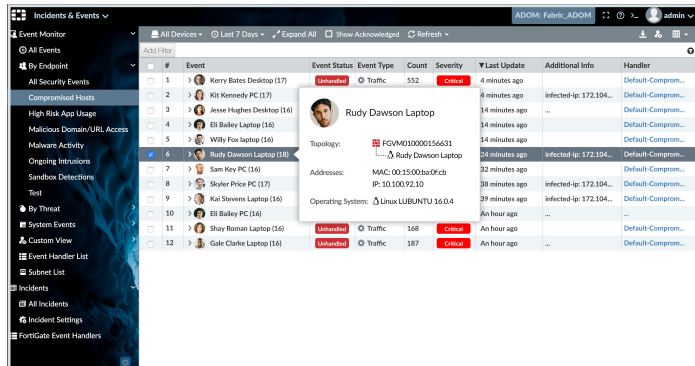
Incidents & Events

ADOM: Fabric_ADOM

admin

Event Monitor
All Events
By Endpoint
All Security Events
Compromised Hosts
High Risk App Usage
Malicious Domain/URL Access
Malware Activity
Ongoing Intrusions
Sandbox Detections
Test
By Threat
System Events
Custom View
Event Handler List
Subnet List
Incidents
All Incidents
Incident Settings
FortiGate Event Handlers

All Devices | Last 7 Days | Expand All | Show Acknowledged | Refresh

Add Filter

| | # | Event | Event Status | Event Type | Count | Severity | Last Update | Additional Info | Handler |
|---|---|---|---|---|---|---|---|---|---|
| | 1 | Kerry Bates Desktop (17) | Unhandled | Traffic | 552 | Critical | 4 minutes ago | | Default-Comprom... |
| | 2 | Kit Kennedy PC (17) | | | | | 4 minutes ago | infected-ip: 172.104... | Default-Comprom... |
| | 3 | Jesse Hughes Desktop (16) | | | | | 14 minutes ago | ... | Default-Comprom... |
| | 4 | Eli Bailey Laptop (16) | | | | | 14 minutes ago | | Default-Comprom... |
| | 5 | Willy Fox laptop (16) | | | | | 14 minutes ago | | Default-Comprom... |
| ✓ | 6 | Rudy Dawson Laptop (18) | | | | | 24 minutes ago | infected-ip: 172.104... | Default-Comprom... |
| | 7 | Sam Key PC (16) | | | | | 34 minutes ago | | Default-Comprom... |
| | 8 | Skyler Price PC (17) | | | | | 38 minutes ago | infected-ip: 172.104... | Default-Comprom... |
| | 9 | Kai Stevens Laptop (16) | | | | | 39 minutes ago | infected-ip: 172.104... | Default-Comprom... |
| | 10 | Eli Bailey PC (16) | | | | | An hour ago | | ... |
| | 11 | Shay Roman Laptop (16) | Unhandled | Traffic | 168 | Critical | An hour ago | ... | Default-Comprom... |
| | 12 | Gale Clarke Laptop (16) | Unhandled | Traffic | 187 | Critical | An hour ago | | Default-Comprom... |

Rudy Dawson Laptop

Topology: FGVM010000156631
Rudy Dawson Laptop

Addresses: MAC: 00:15:00:ba:0f:cb
IP: 10.100.92.10

Operating System: Linux LUBUNTU 16.0.4